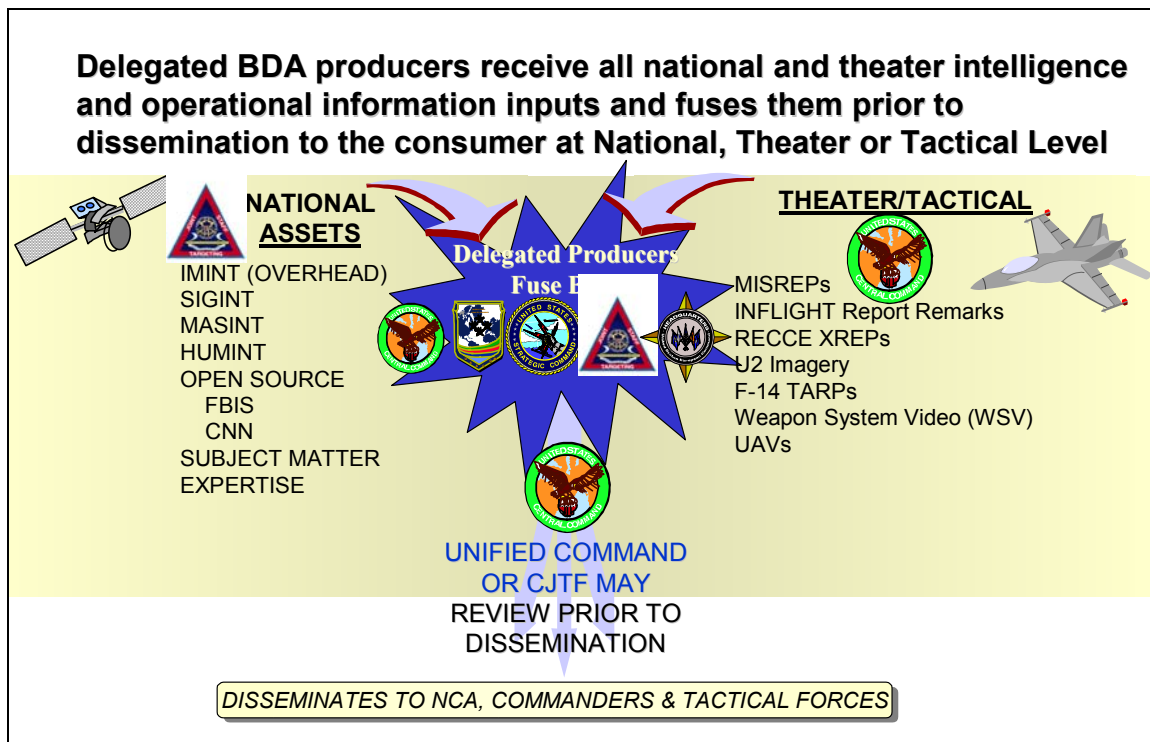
Delegated BDA producers receive all national and theater intelligence and operational information inputs and fuses them prior to dissemination to the consumer at National, Theater or Tactical Level

NATIONAL ASSETS

IMINT (OVERHEAD)
SIGINT
MASINT
HUMINT
OPEN SOURCE
FBIS
CNN
SUBJECT MATTER EXPERTISE

Delegated Producers Fuse B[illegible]

THEATER/TACTICAL

MISREPs
INFLIGHT Report Remarks
RECCE XREPs
U2 Imagery
F-14 TARPs
Weapon System Video (WSV)
UAVs

UNIFIED COMMAND OR CJTF MAY REVIEW PRIOR TO DISSEMINATION

DISSEMINATES TO NCA, COMMANDERS & TACTICAL FORCES